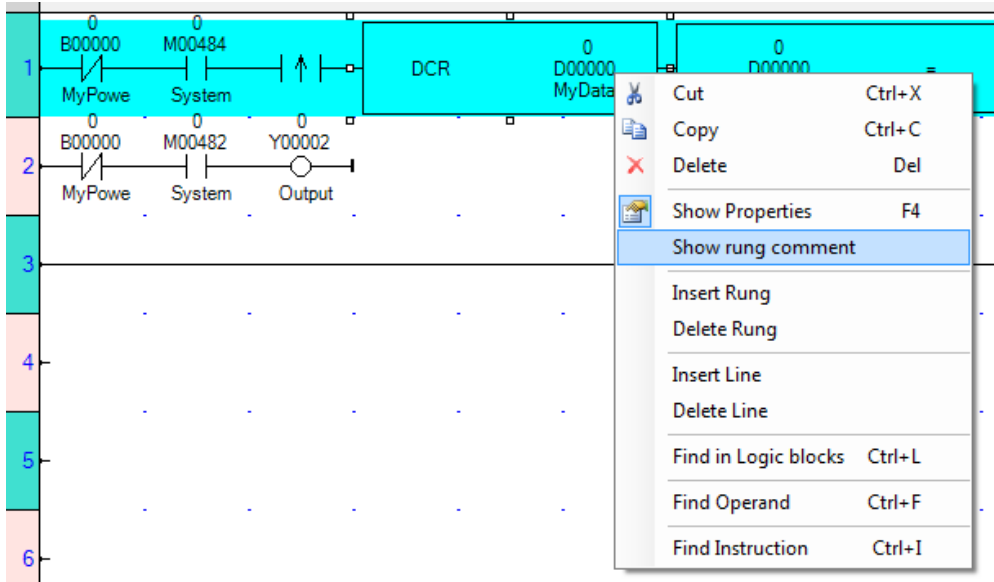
1
0
B00000
MyPowe
0
M00484
System
DCR
0
D00000
MyData
0
D00000
=

2
0
B00000
MyPowe
0
M00482
System
0
Y00002
Output

3
4
5
6

| | |
|---|---|
| Cut | Ctrl+X |
| Copy | Ctrl+C |
| Delete | Del |
| Show Properties | F4 |
| Show rung comment | |
| Insert Rung | |
| Delete Rung | |
| Insert Line | |
| Delete Line | |
| Find in Logic blocks | Ctrl+L |
| Find Operand | Ctrl+F |
| Find Instruction | Ctrl+I |